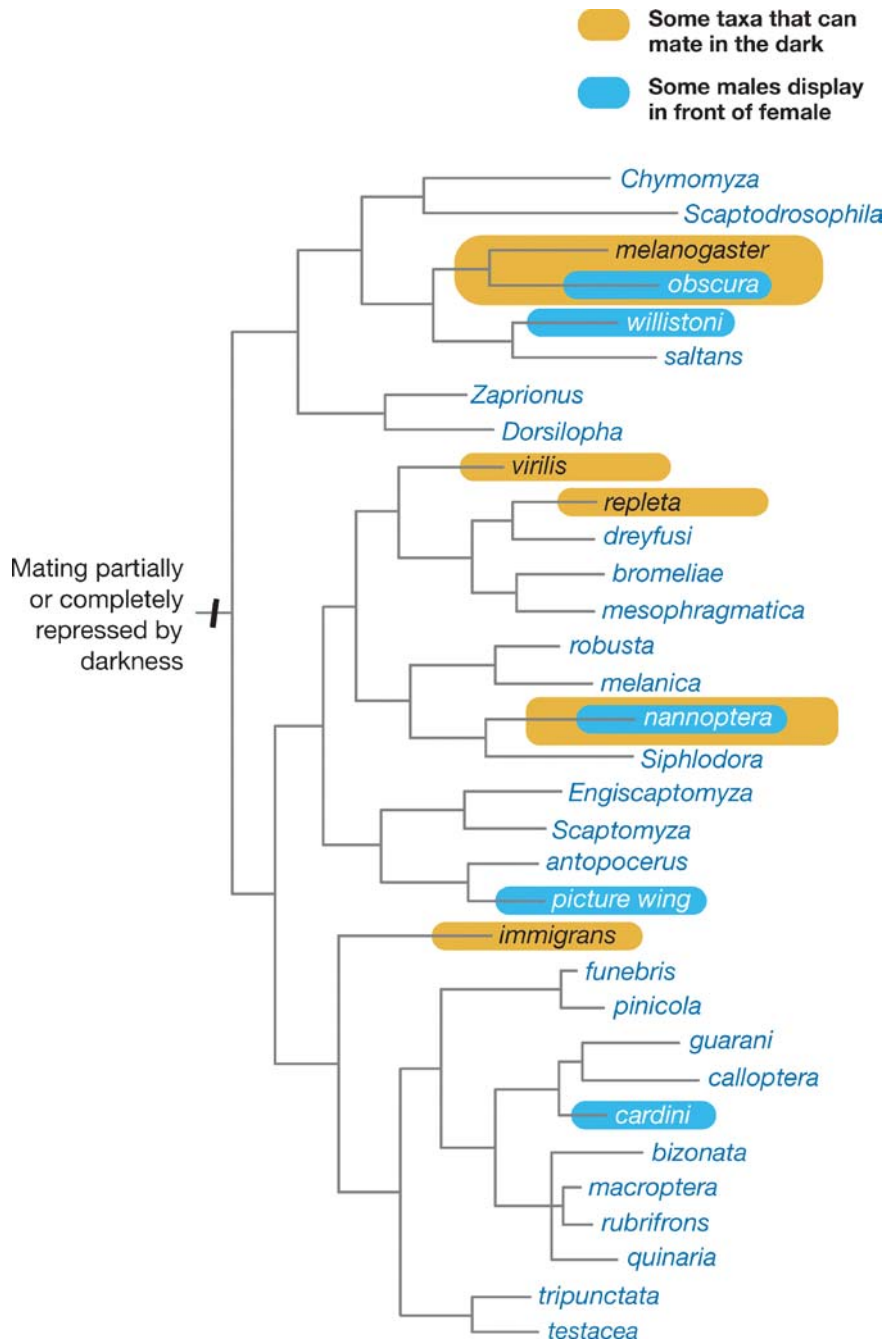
Some taxa that can mate in the dark

Some males display in front of female

Chymomyza
Scaptodrosophila
melanogaster
obscura
willistoni
saltans
Zaprionus
Dorsilopha
virilis
repleta
dreyfusi
bromeliae
mesophragmatica
robusta
melanica
nannoptera
Siphlodora
Engiscaptomyza
Scaptomyza
antopocerus
picture wing
immigrans
funebris
pinicola
guarani
calloptera
cardini
bizonata
macroptera
rubrifrons
quinaria
tripunctata
testacea

Mating partially or completely repressed by darkness